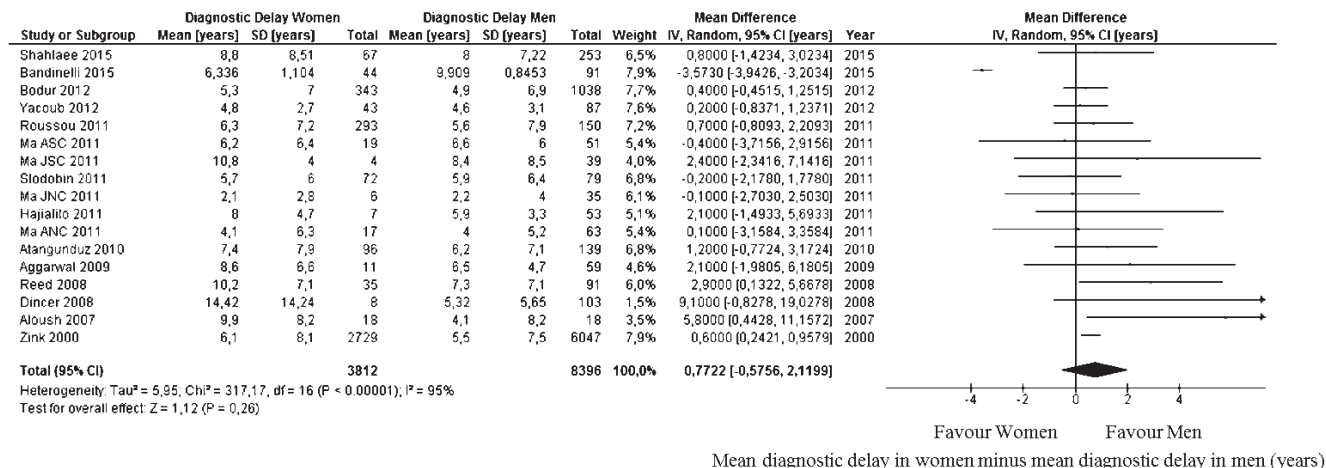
| Study or Subgroup | Diagnostic Delay Women Mean [years] | SD [years] | Total | Diagnostic Delay Men Mean [years] | SD [years] | Total | Weight | Mean Difference IV, Random, 95% CI [years] | Year |
|---|---|---|---|---|---|---|---|---|---|
| Shahlaee 2015 | 8,8 | 8,51 | 67 | 8 | 7,22 | 253 | 6,5% | 0,8000 [-1,4234, 3,0234] | 2015 |
| Bandinelli 2015 | 6,336 | 1,104 | 44 | 9,909 | 0,8453 | 91 | 7,9% | -3,5730 [-3,9426, -3,2034] | 2015 |
| Bodur 2012 | 5,3 | 7 | 343 | 4,9 | 6,9 | 1038 | 7,7% | 0,4000 [-0,4515, 1,2515] | 2012 |
| Yacoub 2012 | 4,8 | 2,7 | 43 | 4,6 | 3,1 | 87 | 7,6% | 0,2000 [-0,8371, 1,2371] | 2012 |
| Roussou 2011 | 6,3 | 7,2 | 293 | 5,6 | 7,9 | 150 | 7,2% | 0,7000 [-0,8093, 2,2093] | 2011 |
| Ma ASC 2011 | 6,2 | 6,4 | 19 | 6,6 | 6 | 51 | 5,4% | -0,4000 [-3,7156, 2,9156] | 2011 |
| Ma JSC 2011 | 10,8 | 4 | 4 | 8,4 | 8,5 | 39 | 4,0% | 2,4000 [-2,3416, 7,1416] | 2011 |
| Slodobin 2011 | 5,7 | 6 | 72 | 5,9 | 6,4 | 79 | 6,8% | -0,2000 [-2,1780, 1,7780] | 2011 |
| Ma JNC 2011 | 2,1 | 2,8 | 6 | 2,2 | 4 | 35 | 6,1% | -0,1000 [-2,7030, 2,5030] | 2011 |
| Hajialilo 2011 | 8 | 4,7 | 7 | 5,9 | 3,3 | 53 | 5,1% | 2,1000 [-1,4933, 5,6933] | 2011 |
| Ma ANC 2011 | 4,1 | 6,3 | 17 | 4 | 5,2 | 63 | 5,4% | 0,1000 [-3,1584, 3,3584] | 2011 |
| Atagunduz 2010 | 7,4 | 7,9 | 96 | 6,2 | 7,1 | 139 | 6,8% | 1,2000 [-0,7724, 3,1724] | 2010 |
| Aggarwal 2009 | 8,6 | 6,6 | 11 | 6,5 | 4,7 | 59 | 4,6% | 2,1000 [-1,9805, 6,1805] | 2009 |
| Reed 2008 | 10,2 | 7,1 | 35 | 7,3 | 7,1 | 91 | 6,0% | 2,9000 [0,1322, 5,6678] | 2008 |
| Dincer 2008 | 14,42 | 14,24 | 8 | 5,32 | 5,65 | 103 | 1,5% | 9,1000 [-0,8278, 19,0278] | 2008 |
| Aloush 2007 | 9,9 | 8,2 | 18 | 4,1 | 8,2 | 18 | 3,5% | 5,8000 [0,4428, 11,1572] | 2007 |
| Zink 2000 | 6,1 | 8,1 | 2729 | 5,5 | 7,5 | 6047 | 7,9% | 0,6000 [0,2421, 0,9579] | 2000 |
| Total (95% CI) | | | 3812 | | | 8396 | 100,0% | 0,7722 [-0,5756, 2,1199] | |

Heterogeneity: Tau² = 5,95; Chi² = 317,17, df = 16 (P < 0.00001); I² = 95%
Test for overall effect: Z = 1,12 (P = 0,26)

Mean Difference
IV, Random, 95% CI [years]

-4 -2 0 2 4

Favour Women Favour Men

Mean diagnostic delay in women minus mean diagnostic delay in men (years)